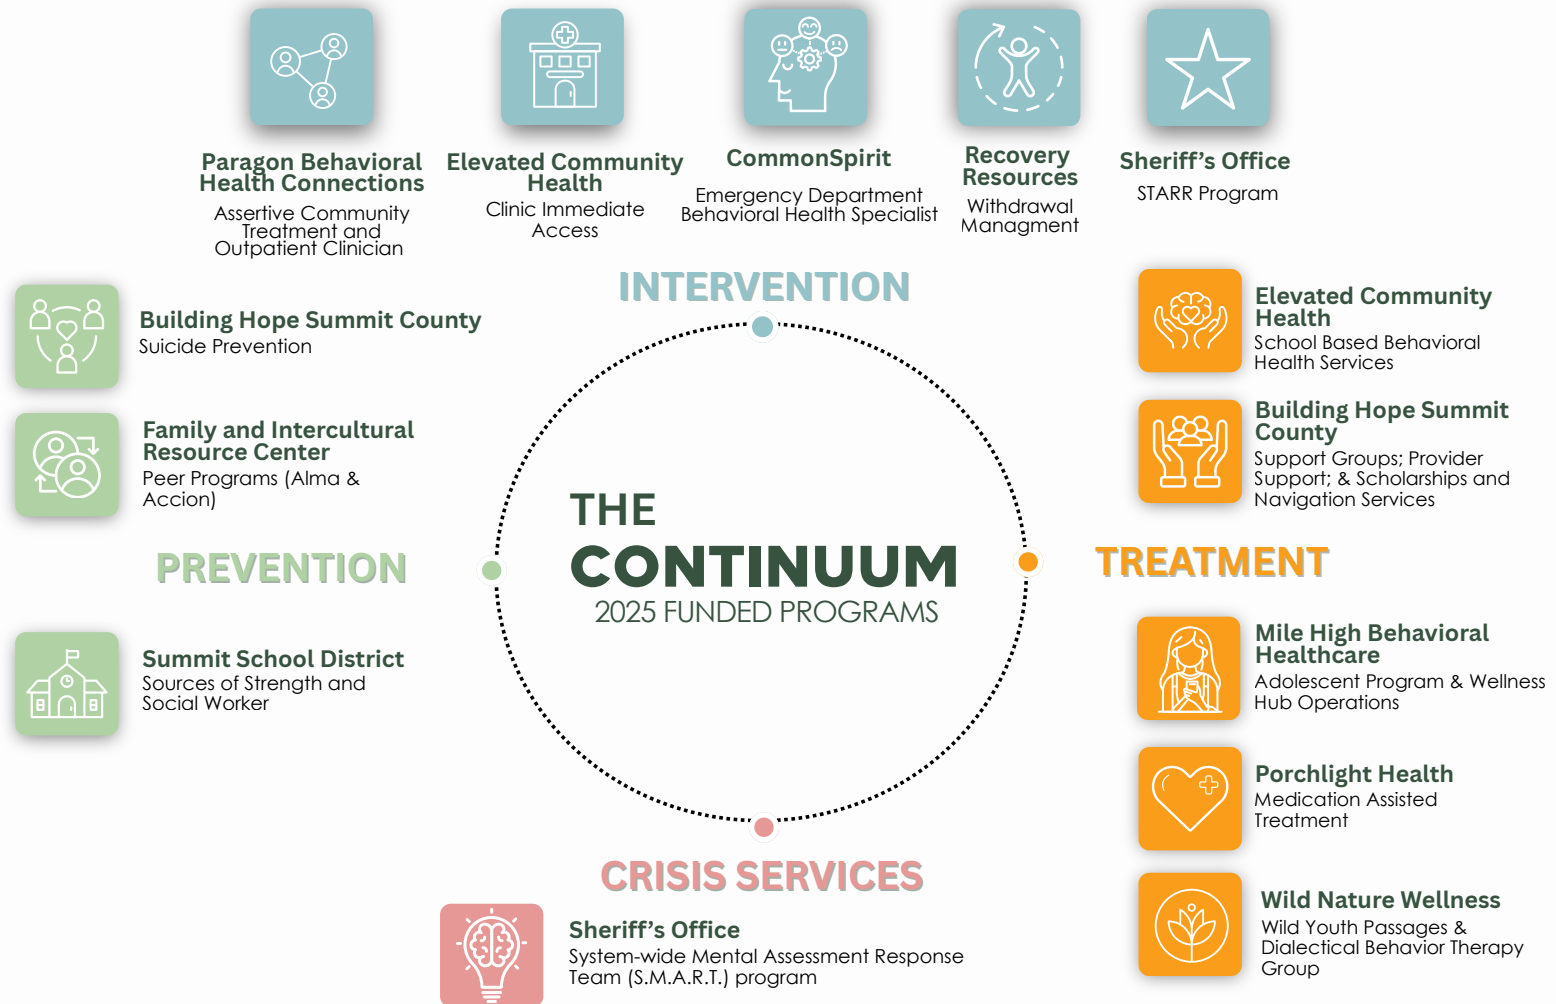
Paragon Behavioral Health Connections
Assertive Community Treatment and Outpatient Clinician

Elevated Community Health
Clinic Immediate Access

CommonSpirit
Emergency Department Behavioral Health Specialist

Recovery Resources
Withdrawal Managment

Sheriff's Office
STARR Program

INTERVENTION

Building Hope Summit County
Suicide Prevention

Family and Intercultural Resource Center
Peer Programs (Alma & Accion)

PREVENTION

Summit School District
Sources of Strength and Social Worker

THE CONTINUUM
2025 FUNDED PROGRAMS

Elevated Community Health
School Based Behavioral Health Services

Building Hope Summit County
Support Groups; Provider Support; & Scholarships and Navigation Services

TREATMENT

Mile High Behavioral Healthcare
Adolescent Program & Wellness Hub Operations

Porchlight Health
Medication Assisted Treatment

CRISIS SERVICES

Sheriff's Office
System-wide Mental Assessment Response Team (S.M.A.R.T.) program

Wild Nature Wellness
Wild Youth Passages & Dialectical Behavior Therapy Group